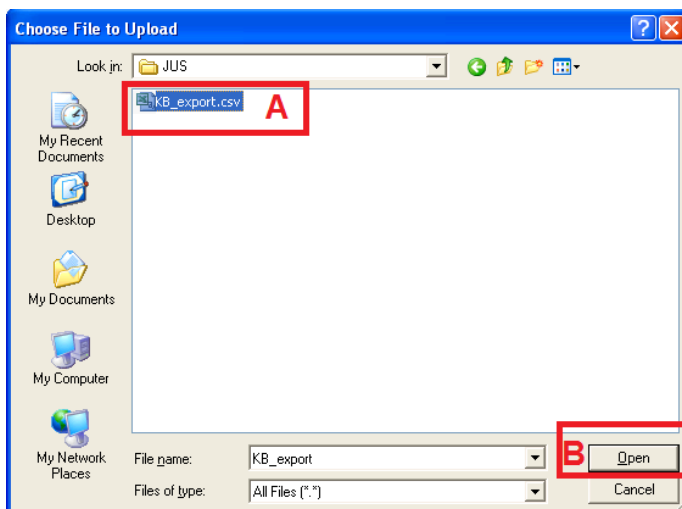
Choose File to Upload

Look in: JUS

KB_export.csv

A

My Recent Documents

Desktop

My Documents

My Computer

My Network Places

File name: KB_export

Files of type: All Files (*.*)

B

Open

Cancel